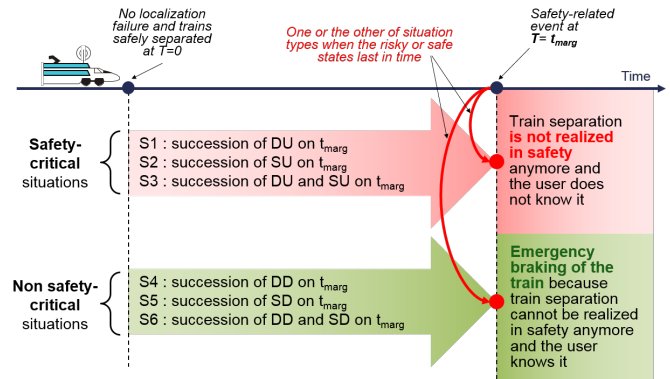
No localization failure and trains safely separated at T=0

One or the other of situation types when the risky or safe states last in time

Safety-related event at $T= t_{marg}$

Time

Safety-critical situations

S1 : succession of DU on $t_{marg}$
S2 : succession of SU on $t_{marg}$
S3 : succession of DU and SU on $t_{marg}$

Train separation **is not realized in safety** anymore and the user does not know it

Non safety-critical situations

S4 : succession of DD on $t_{marg}$
S5 : succession of SD on $t_{marg}$
S6 : succession of DD and SD on $t_{marg}$

**Emergency braking of the train** because train separation cannot be realized in safety anymore and the user knows it